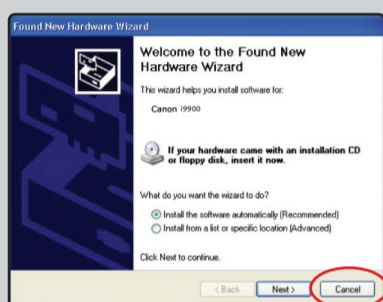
Found New Hardware Wizard

Welcome to the Found New Hardware Wizard

This wizard helps you install software for:

Canon i9900

If your hardware came with an installation CD or floppy disk, insert it now.

What do you want the wizard to do?

Install the software automatically (Recommended)

Install from a list or specific location (Advanced)

Click Next to continue.

< Back

Next >

Cancel